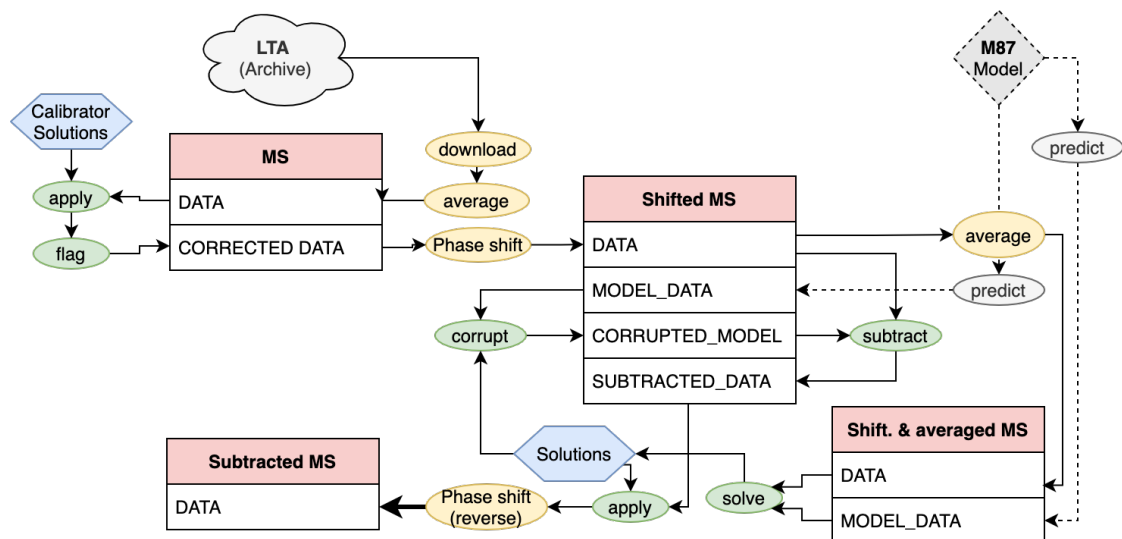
LTA
(Archive)

M87
Model

Calibrator Solutions

apply

flag

MS

DATA

CORRECTED DATA

download

average

Phase shift

Shifted MS

DATA

MODEL_DATA

CORRUPTED_MODEL

SUBTRACTED_DATA

predict

average

predict

corrupt

subtract

Shift. & averaged MS

DATA

MODEL_DATA

Solutions

Subtracted MS

DATA

Phase shift
(reverse)

apply

solve